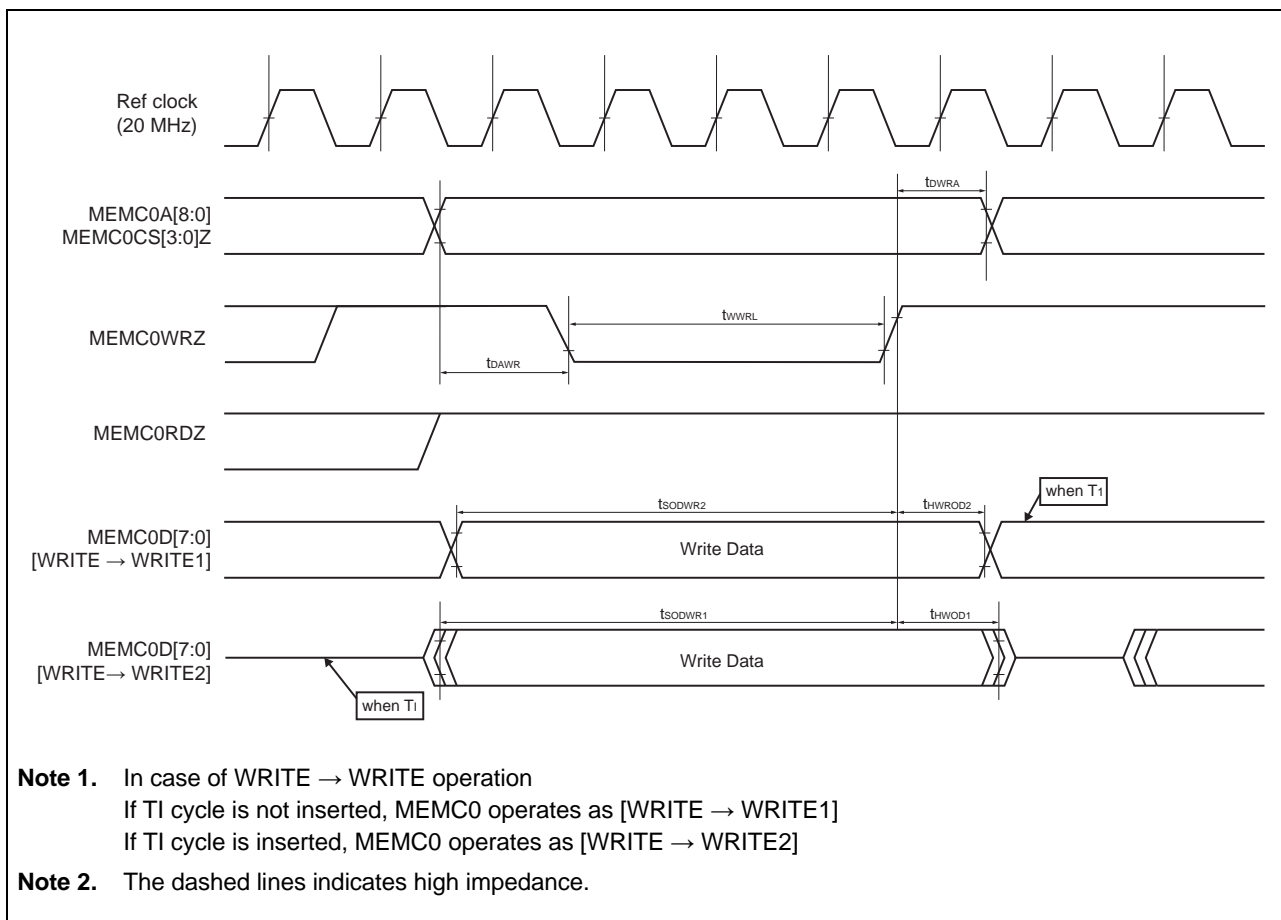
Ref clock
(20 MHz)

MEMC0A[8:0]
MEMC0CS[3:0]Z

$t_{DWRA}$

MEMC0WRZ

$t_{WWRL}$

$t_{DAWR}$

MEMC0RDZ

MEMC0D[7:0]
[WRITE → WRITE1]

$t_{SODWR2}$

$t_{HWROD2}$

when $T_1$

Write Data

MEMC0D[7:0]
[WRITE→ WRITE2]

$t_{SODWR1}$

$t_{HWOD1}$

Write Data

when $T_I$

**Note 1.** In case of WRITE → WRITE operation
If TI cycle is not inserted, MEMC0 operates as [WRITE → WRITE1]
If TI cycle is inserted, MEMC0 operates as [WRITE → WRITE2]

**Note 2.** The dashed lines indicates high impedance.